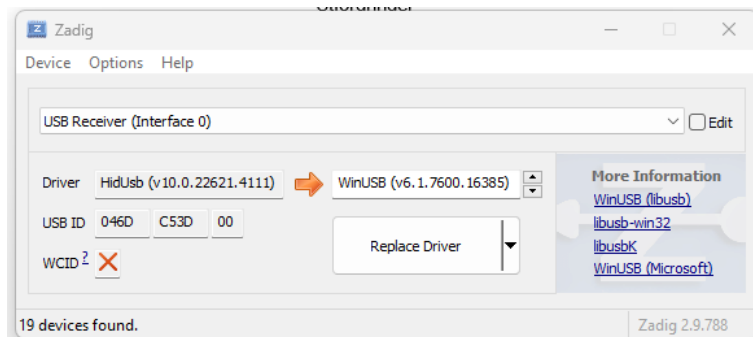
Zadig

Device Options Help

USB Receiver (Interface 0)

Edit

Driver HidUsb (v10.0.22621.4111) WinUSB (v6.1.7600.16385)

USB ID 046D C53D 00

WCID $^2$ ✕

Replace Driver

More Information
WinUSB (libusb)
libusb-win32
libusbK
WinUSB (Microsoft)

19 devices found.

Zadig 2.9.788